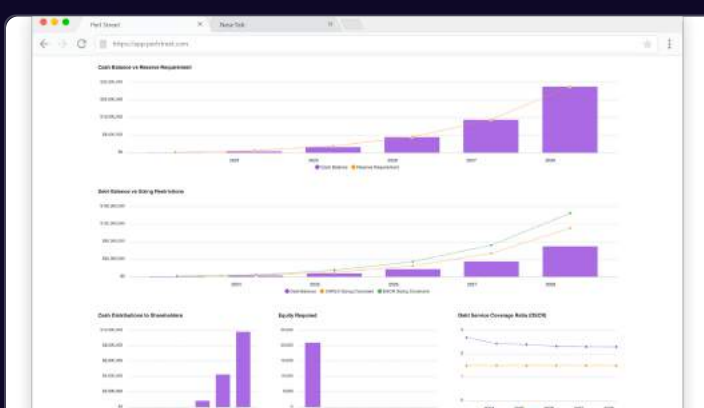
Pad Street
New Tab
https://app.padstreet.com

Cash Balance vs Reserve Requirement

Cash Balance
Reserve Requirement

Debt Balance vs Sizing Restrictions

Debt Balance
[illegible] Sizing Constraint
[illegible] Sizing Constraint

Cash Distributions to Shareholders

Equity Required

Debt Service Coverage Ratio (DSCR)